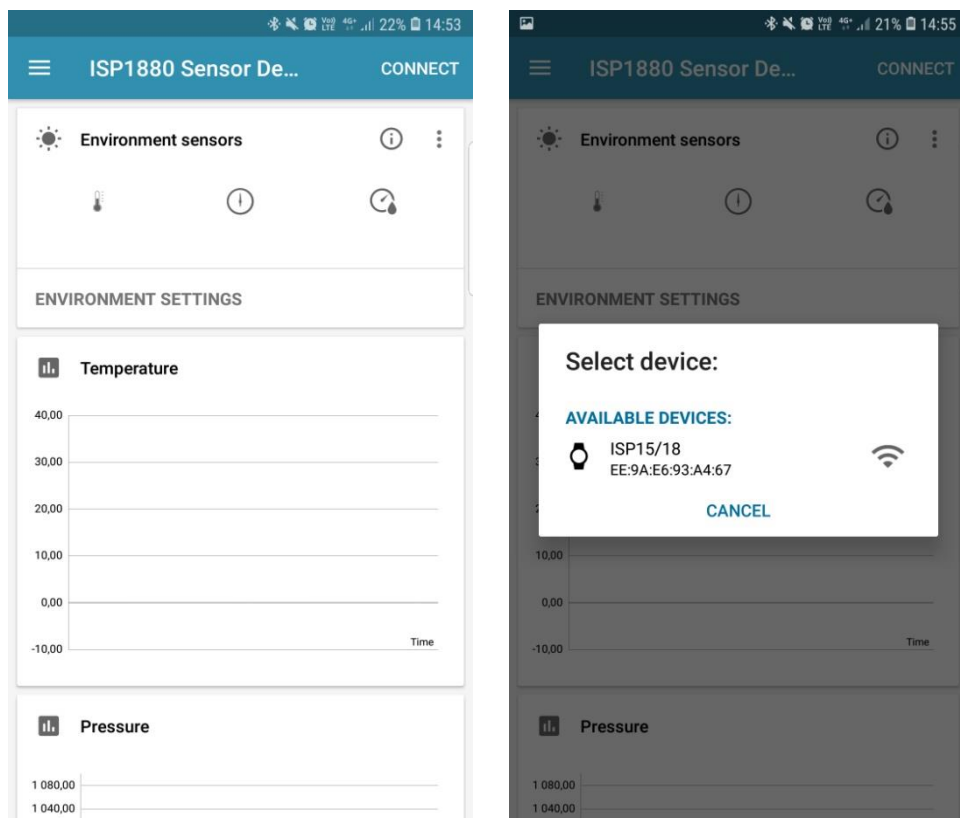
Vo) LTE 4G+ 22% 14:53

ISP1880 Sensor De...

CONNECT

Environment sensors

ENVIRONMENT SETTINGS

Temperature

40,00

30,00

20,00

10,00

0,00

-10,00

Time

Pressure

1 080,00

1 040,00

Vo) LTE 4G+ 21% 14:55

ISP1880 Sensor De...

CONNECT

Environment sensors

ENVIRONMENT SETTINGS

Select device:

AVAILABLE DEVICES:

ISP15/18
EE:9A:E6:93:A4:67

CANCEL

10,00

0,00

-10,00

Time

Pressure

1 080,00

1 040,00